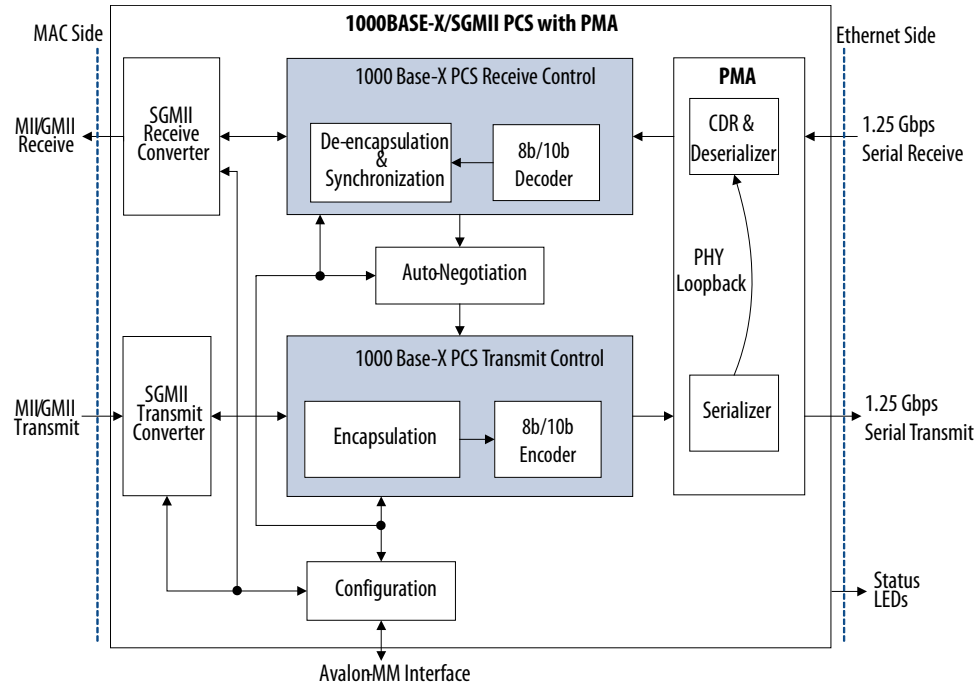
MAC Side

1000BASE-X/SGMII PCS with PMA

Ethernet Side

MII/GMII Receive

SGMII Receive Converter

1000 Base-X PCS Receive Control

De-encapsulation & Synchronization

8b/10b Decoder

PMA

CDR & Deserializer

1.25 Gbps Serial Receive

Auto-Negotiation

PHY Loopback

MII/GMII Transmit

SGMII Transmit Converter

1000 Base-X PCS Transmit Control

Encapsulation

8b/10b Encoder

Serializer

1.25 Gbps Serial Transmit

Configuration

Status LEDs

Avalon-MM Interface